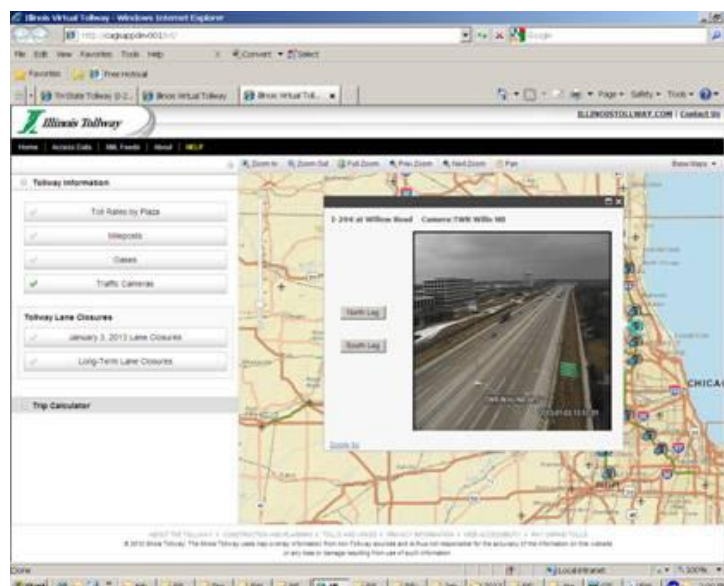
Illinois Virtual Tollway - Windows Internet Explorer

http://cagisappdev001/ivt/

File Edit View Favorites Tools Help

Convert Select

Favorites Free Hotmail

Tri-State Tollway (I-2... Illinois Virtual Tollway Illinois Virtual Toll...

Page Safety Tools

Illinois Tollway

ILLINOISTOLLWAY.COM | Contact Us

Home | Access Data | XML Feeds | About | HELP

Zoom In Zoom Out Full Zoom Prev Zoom Next Zoom Pan

Base Maps

Tollway Information

Toll Rates by Plaza

Mileposts

Oases

Traffic Cameras

Tollway Lane Closures

January 3, 2013 Lane Closures

Long-Term Lane Closures

Trip Calculator

I-294 at Willow Road Camera: TWR Willo NB

North Leg

South Leg

Zoom to

CHICA

ABOUT THE TOLLWAY | CONSTRUCTION AND PLANNING | TOLLS AND I-PASS | PRIVACY INFORMATION | WEB ACCESSIBILITY | PAY MISSED TOLLS

© 2013 Illinois Tollway. The Illinois Tollway uses map overlay information from non-Tollway sources and is thus not responsible for the accuracy of the information on this website or any loss or damage resulting from use of such information.

Done

Local intranet

100%